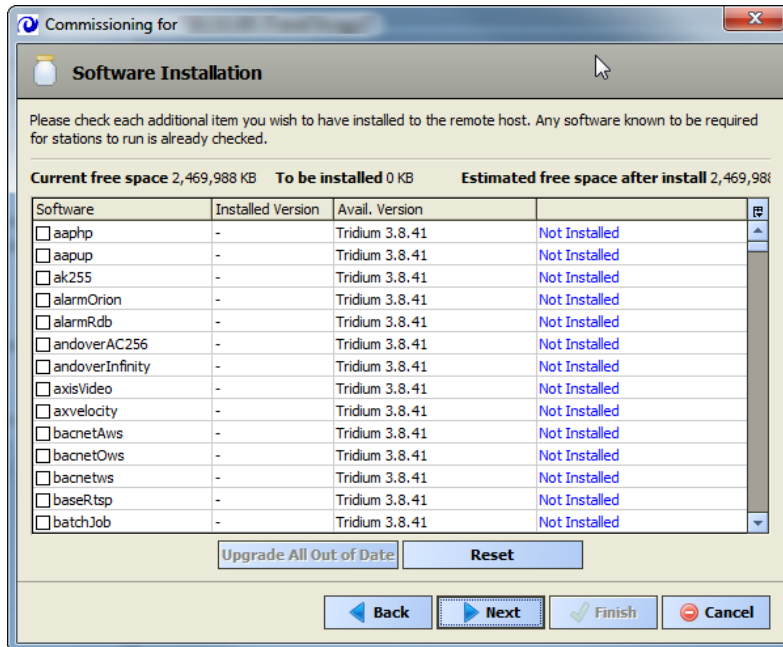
Commissioning for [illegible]

Software Installation

Please check each additional item you wish to have installed to the remote host. Any software known to be required for stations to run is already checked.

Current free space 2,469,988 KB To be installed 0 KB Estimated free space after install 2,469,98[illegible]

| Software | Installed Version | Avail. Version | |
|---|---|---|---|
| aaphp | - | Tridium 3.8.41 | Not Installed |
| aapup | - | Tridium 3.8.41 | Not Installed |
| ak255 | - | Tridium 3.8.41 | Not Installed |
| alarmOrion | - | Tridium 3.8.41 | Not Installed |
| alarmRdb | - | Tridium 3.8.41 | Not Installed |
| andoverAC256 | - | Tridium 3.8.41 | Not Installed |
| andoverInfinity | - | Tridium 3.8.41 | Not Installed |
| axisVideo | - | Tridium 3.8.41 | Not Installed |
| axvelocity | - | Tridium 3.8.41 | Not Installed |
| bacnetAws | - | Tridium 3.8.41 | Not Installed |
| bacnetOws | - | Tridium 3.8.41 | Not Installed |
| bacnetws | - | Tridium 3.8.41 | Not Installed |
| baseRtsp | - | Tridium 3.8.41 | Not Installed |
| batchJob | - | Tridium 3.8.41 | Not Installed |

Upgrade All Out of Date Reset

Back Next Finish Cancel